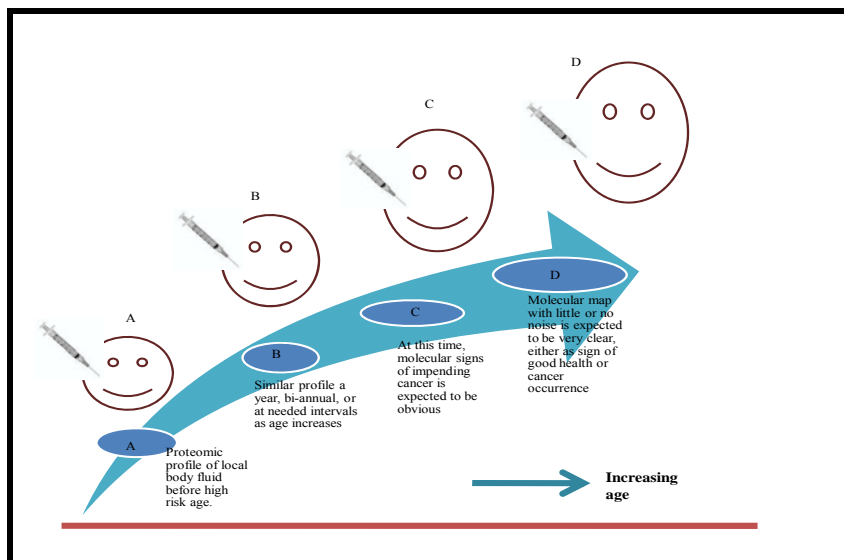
D

C

B

A

D

Molecular map with little or no noise is expected to be very clear, either as sign of good health or cancer occurrence

C

At this time, molecular signs of impending cancer is expected to be obvious

B

Similar profile a year, bi-annual, or at needed intervals as age increases

A

Proteomic profile of local body fluid before high risk age.

Increasing age